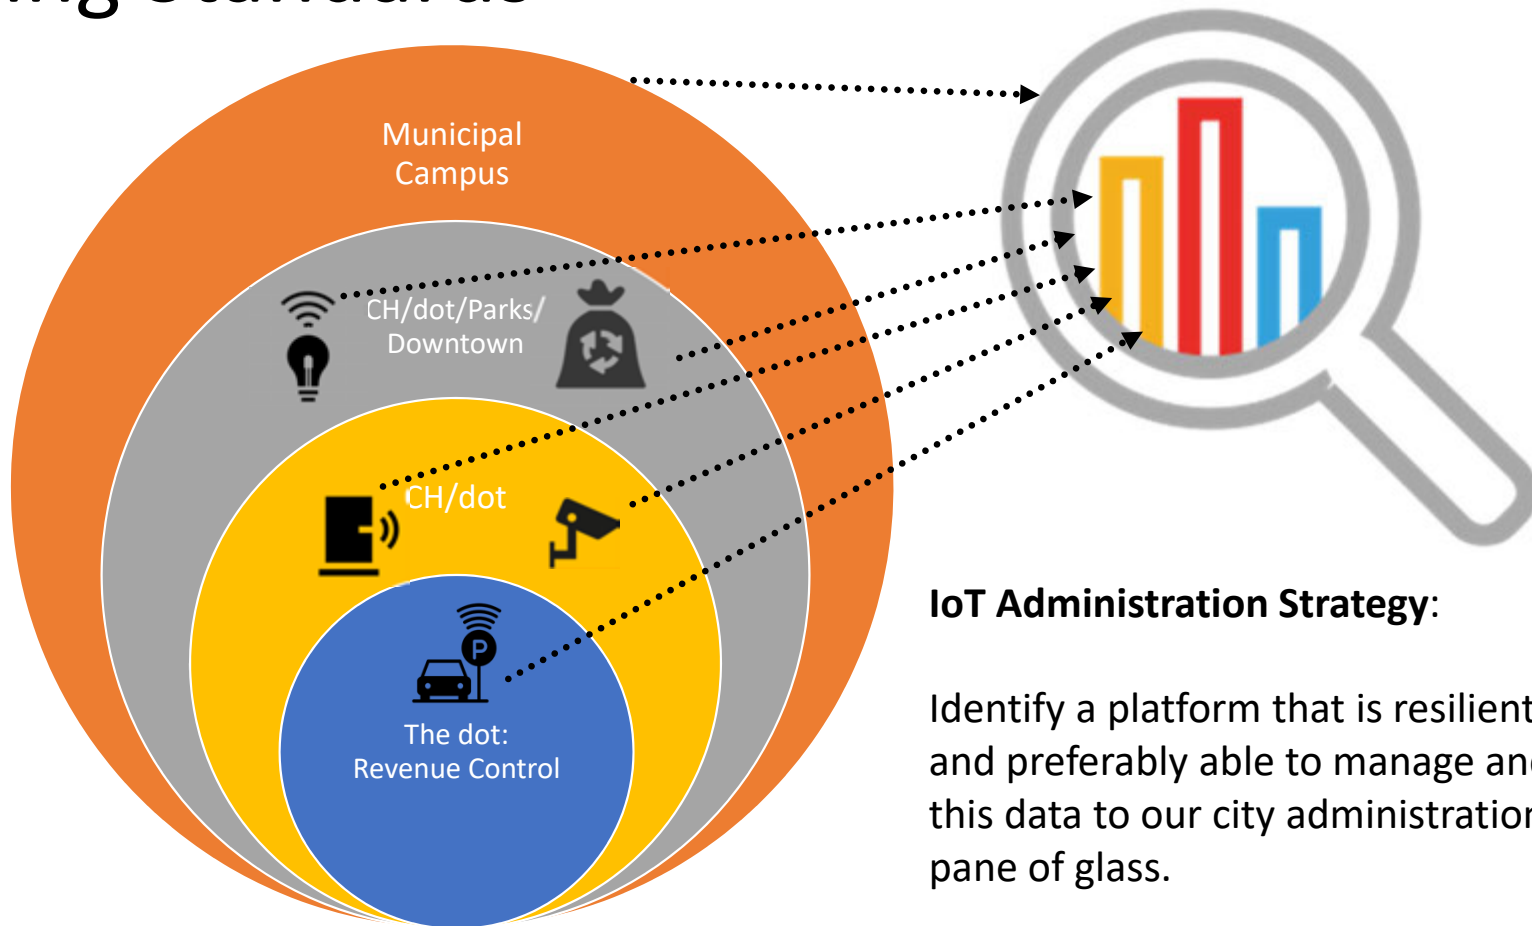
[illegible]

Municipal Campus

CH/dot/Parks/ Downtown

CH/dot

P

The dot: Revenue Control

**IoT Administration Strategy**:

Identify a platform that is resilient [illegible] and preferably able to manage an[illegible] this data to our city administratio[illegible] pane of glass.